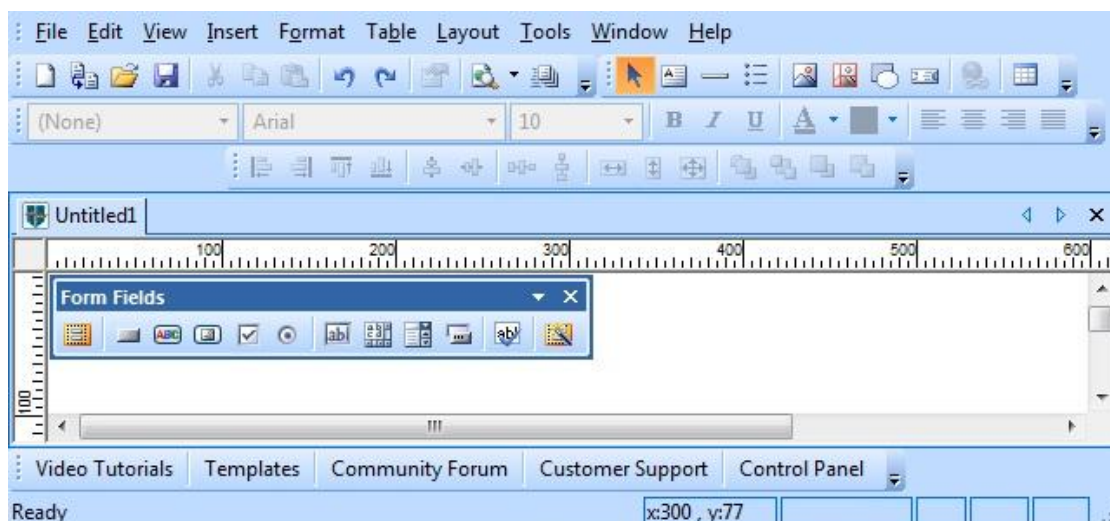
File Edit View Insert Format Table Layout Tools Window Help

(None) Arial 10

Untitled1

100 200 300 400 500 600

Form Fields

100

Video Tutorials Templates Community Forum Customer Support Control Panel

Ready x:300 , y:77